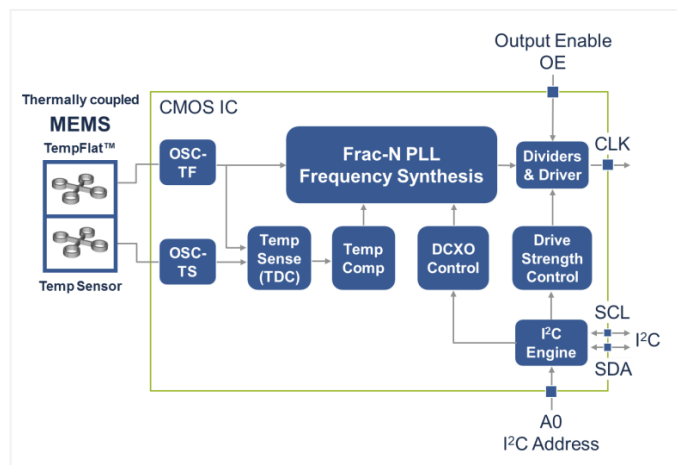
Output Enable
OE

Thermally coupled
MEMS
TempFlat™

Temp Sensor

CMOS IC

OSC-TF

OSC-TS

Frac-N PLL
Frequency Synthesis

Dividers & Driver

CLK

Temp Sense (TDC)

Temp Comp

DCXO Control

Drive Strength Control

SCL

$I^2C$ Engine

$I^2C$

SDA

A0
$I^2C$ Address